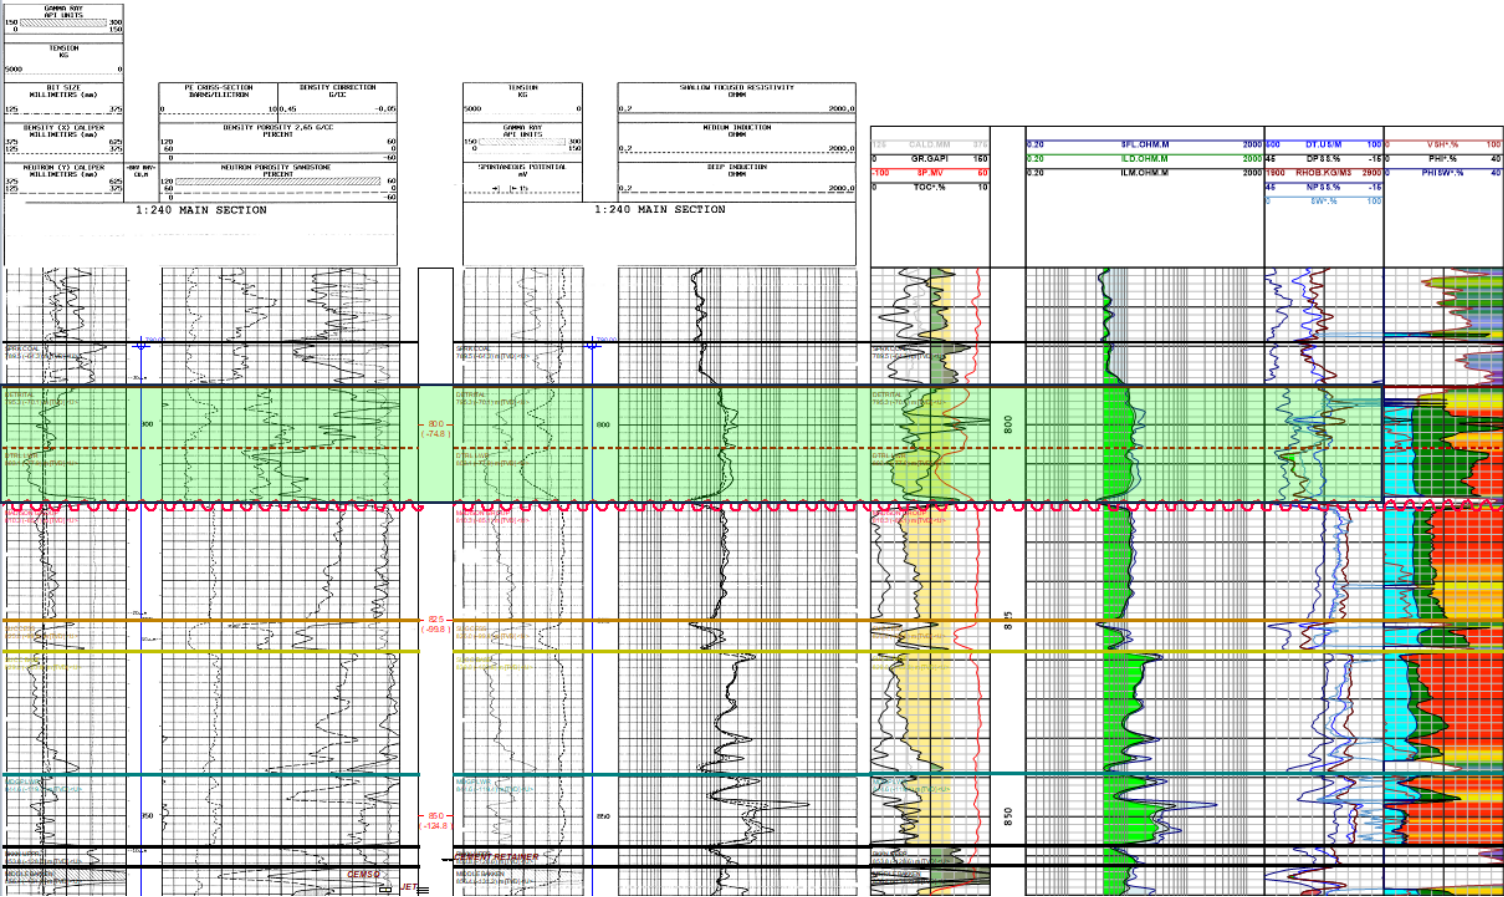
GAMMA RAY
API UNITS
150 0
300 150

TENSION
KG
5000 0

BIT SIZE
MILLIMETERS (mm)
125 375

DENSITY (X) CALIPER
MILLIMETERS (mm)
375 625
125 375

NEUTRON (Y) CALIPER
MILLIMETERS (mm)
375 625
125 375

PE CROSS-SECTION
BARNS/ELECTRON
0 10

DENSITY CORRECTION
G/CC
0.45 -0.05

DENSITY POROSITY 2.65 G/CC
PERCENT
120 60
60 0
0 -60

NEUTRON POROSITY SANDSTONE
PERCENT
120 60
60 0
0 -60

1:240 MAIN SECTION

TENSION
KG
5000 0

GAMMA RAY
API UNITS
150 0
300 150

SPONTANEOUS POTENTIAL
mV

SHALLOW FOCUSED RESISTIVITY
OHMM
0.2 2000.0

MEDIUM INDUCTION
OHMM
0.2 2000.0

DEEP INDUCTION
OHMM
0.2 2000.0

1:240 MAIN SECTION

125 CALD.MM 375
0 GR.GAPI 150
-100 SP.MV 60
0 TOC*.% 10

0.20 SFL.OHM.M 2000
0.20 ILD.OHM.M 2000
0.20 ILM.OHM.M 2000

600 DT.US/M 100
45 DP SS.% -15
1900 RHOB.KG/M3 2900
45 NP SS.% -15
0 SW*.% 100

0 VSH*.% 100
0 PHI*.% 40
0 PHISW*.% 40

800
(-74.8)
800
800
825
(-99.8)
825
850
(-124.8)
850
850

CEMENT RETAINER
CEMSO
JET